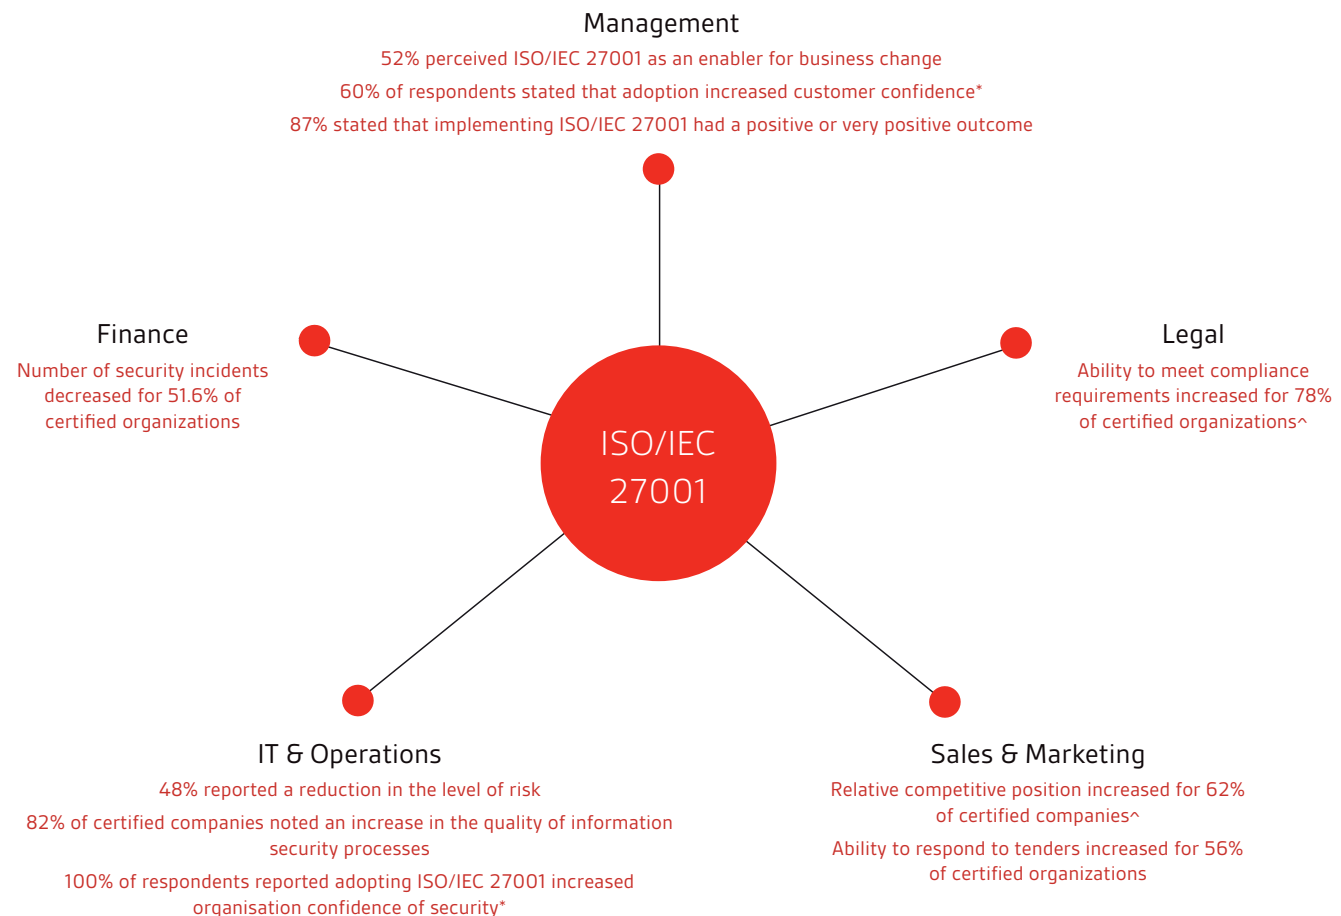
Management

52% perceived ISO/IEC 27001 as an enabler for business change

60% of respondents stated that adoption increased customer confidence*

87% stated that implementing ISO/IEC 27001 had a positive or very positive outcome

Finance

Number of security incidents decreased for 51.6% of certified organizations

ISO/IEC 27001

Legal

Ability to meet compliance requirements increased for 78% of certified organizations^

IT & Operations

48% reported a reduction in the level of risk

82% of certified companies noted an increase in the quality of information security processes

100% of respondents reported adopting ISO/IEC 27001 increased organisation confidence of security*

Sales & Marketing

Relative competitive position increased for 62% of certified companies^

Ability to respond to tenders increased for 56% of certified organizations